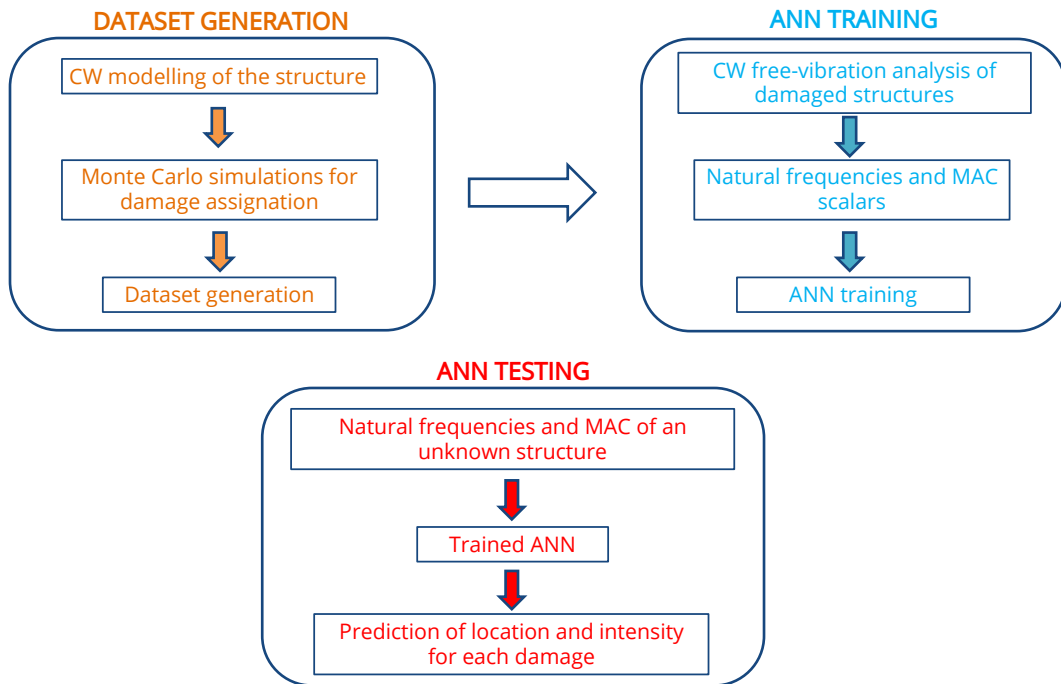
DATASET GENERATION

CW modelling of the structure

Monte Carlo simulations for damage assignation

Dataset generation

ANN TRAINING

CW free-vibration analysis of damaged structures

Natural frequencies and MAC scalars

ANN training

ANN TESTING

Natural frequencies and MAC of an unknown structure

Trained ANN

Prediction of location and intensity for each damage